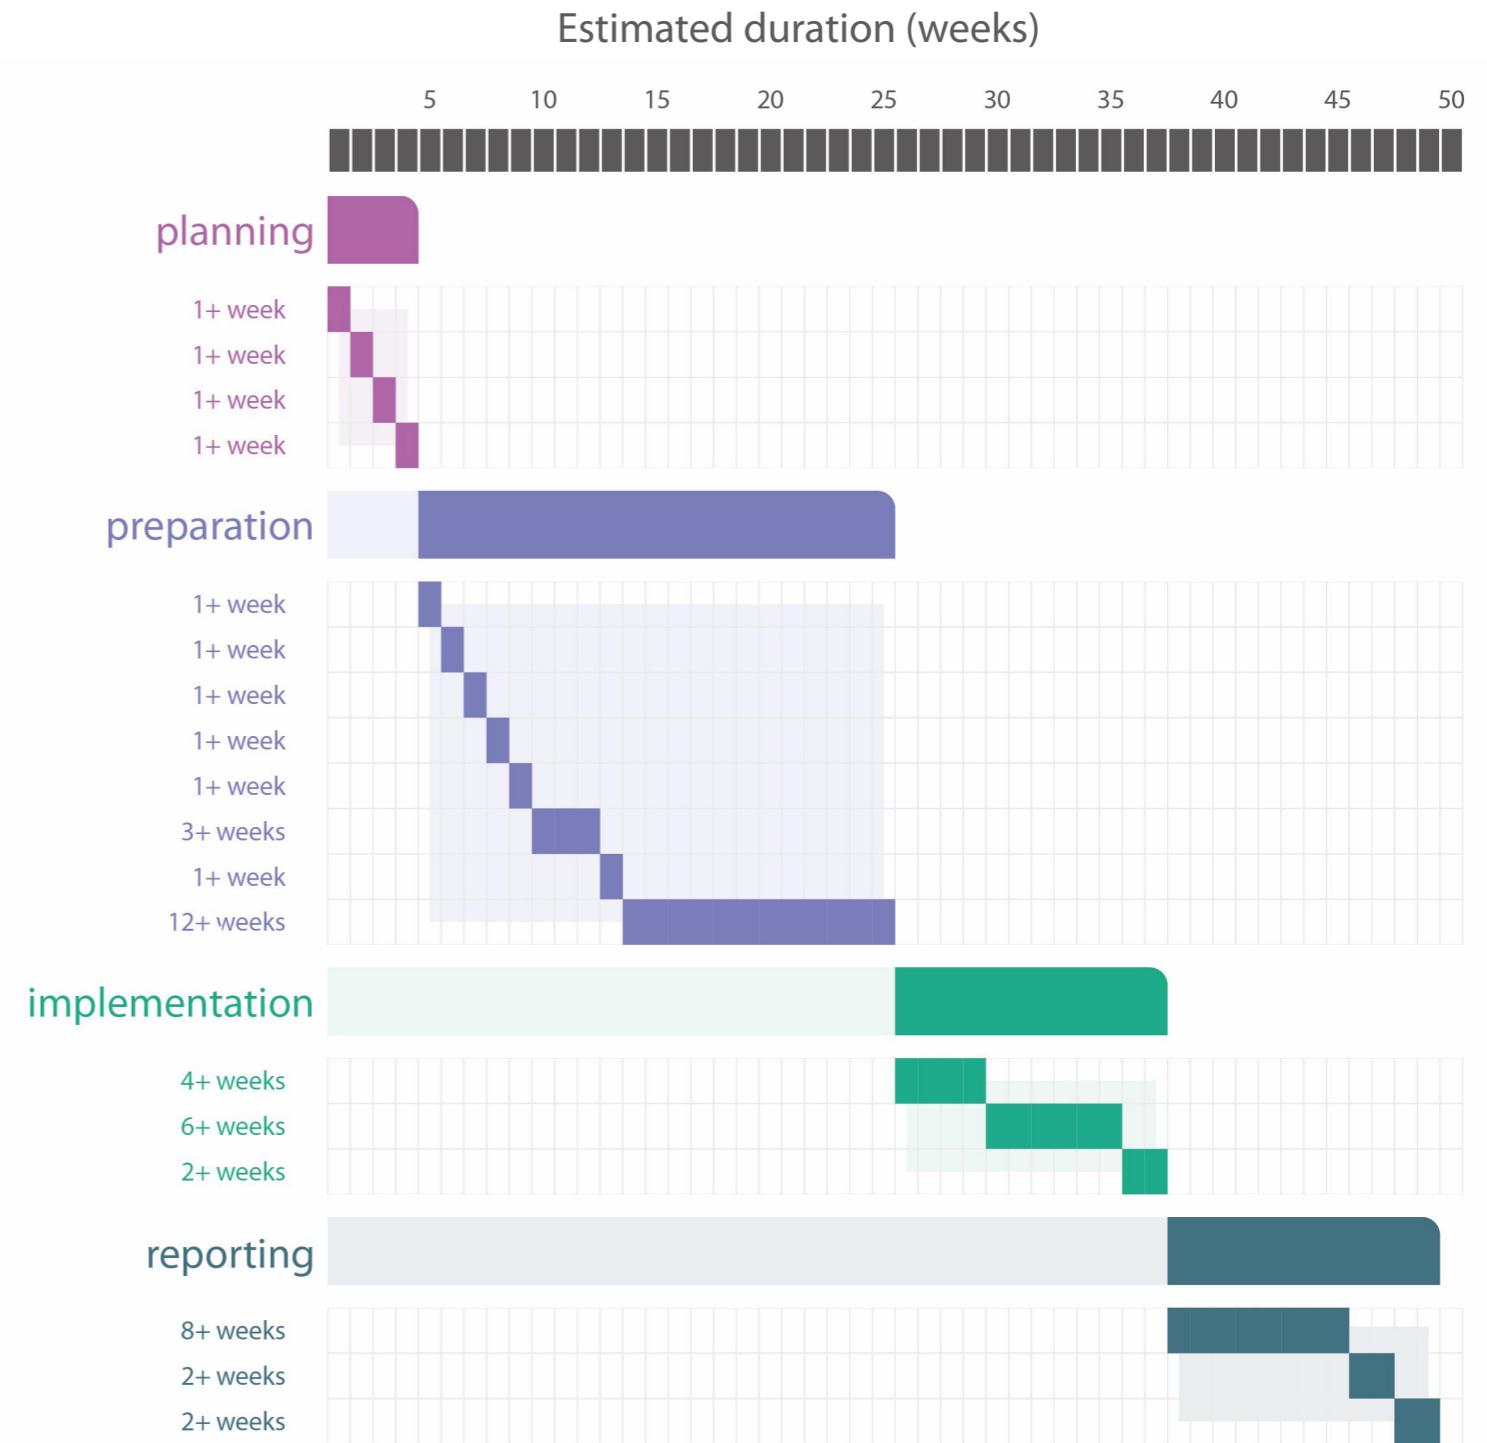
Estimated duration (weeks)

5 10 15 20 25 30 35 40 45 50

planning

1+ week
1+ week
1+ week
1+ week

preparation

1+ week
1+ week
1+ week
1+ week
1+ week
3+ weeks
1+ week
12+ weeks

implementation

4+ weeks
6+ weeks
2+ weeks

reporting

8+ weeks
2+ weeks
2+ weeks